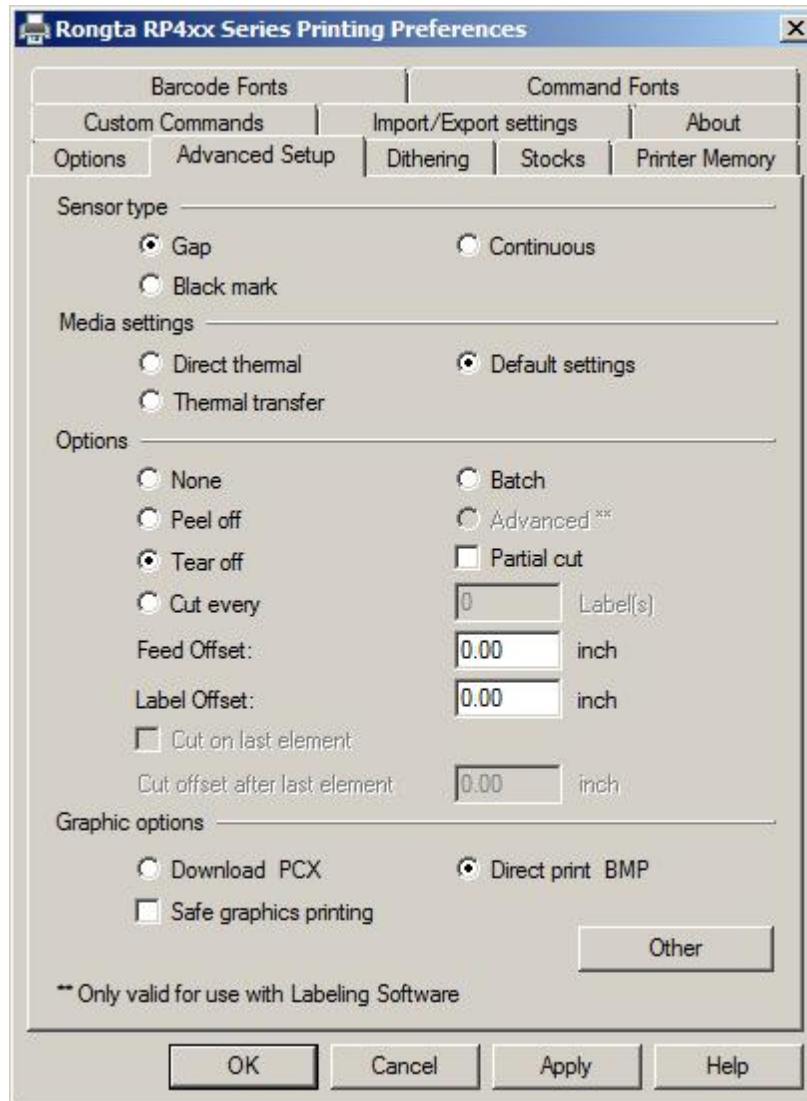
Rongta RP4xx Series Printing Preferences

Barcode Fonts
Command Fonts
Custom Commands
Import/Export settings
About
Options
Advanced Setup
Dithering
Stocks
Printer Memory

Sensor type
Gap
Continuous
Black mark

Media settings
Direct thermal
Default settings
Thermal transfer

Options
None
Batch
Peel off
Advanced **
Tear off
Partial cut
Cut every
0
Label(s)
Feed Offset:
0.00
inch
Label Offset:
0.00
inch
Cut on last element
Cut offset after last element
0.00
inch

Graphic options
Download PCX
Direct print BMP
Safe graphics printing
Other

** Only valid for use with Labeling Software

OK
Cancel
Apply
Help